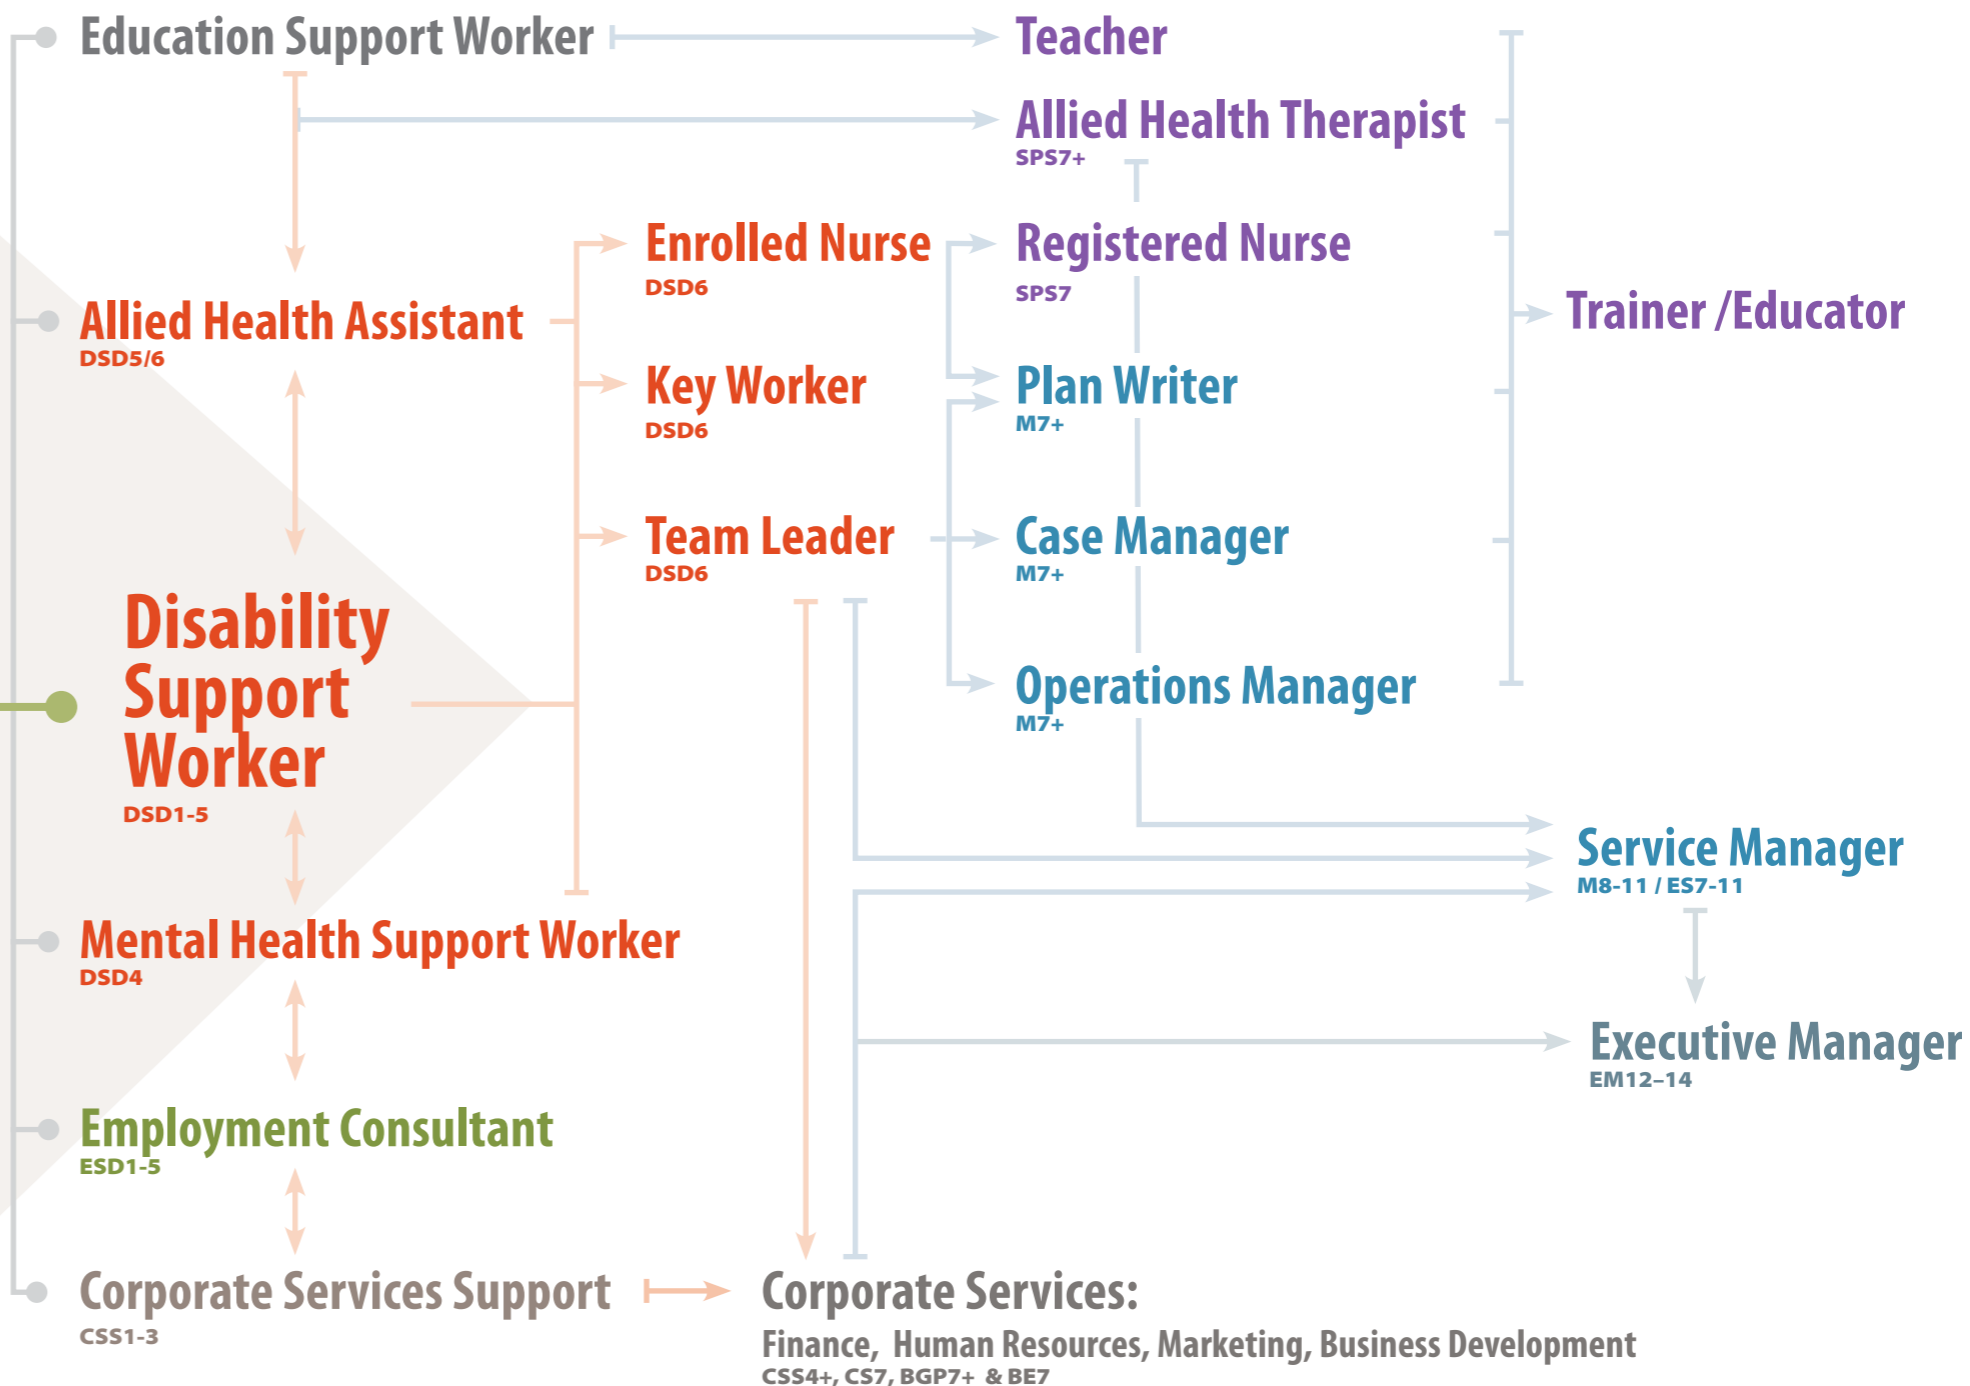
Education Support Worker

Teacher

Allied Health Therapist
SPS7+

Enrolled Nurse
DSD6

Registered Nurse
SPS7

Allied Health Assistant
DSD5/6

Trainer /Educator

Key Worker
DSD6

Plan Writer
M7+

Team Leader
DSD6

Case Manager
M7+

Disability Support Worker
DSD1-5

Operations Manager
M7+

Service Manager
M8-11 / ES7-11

Mental Health Support Worker
DSD4

Executive Manager
EM12–14

Employment Consultant
ESD1-5

Corporate Services Support
CSS1-3

Corporate Services:
Finance, Human Resources, Marketing, Business Development
CSS4+, CS7, BGP7+ & BE7